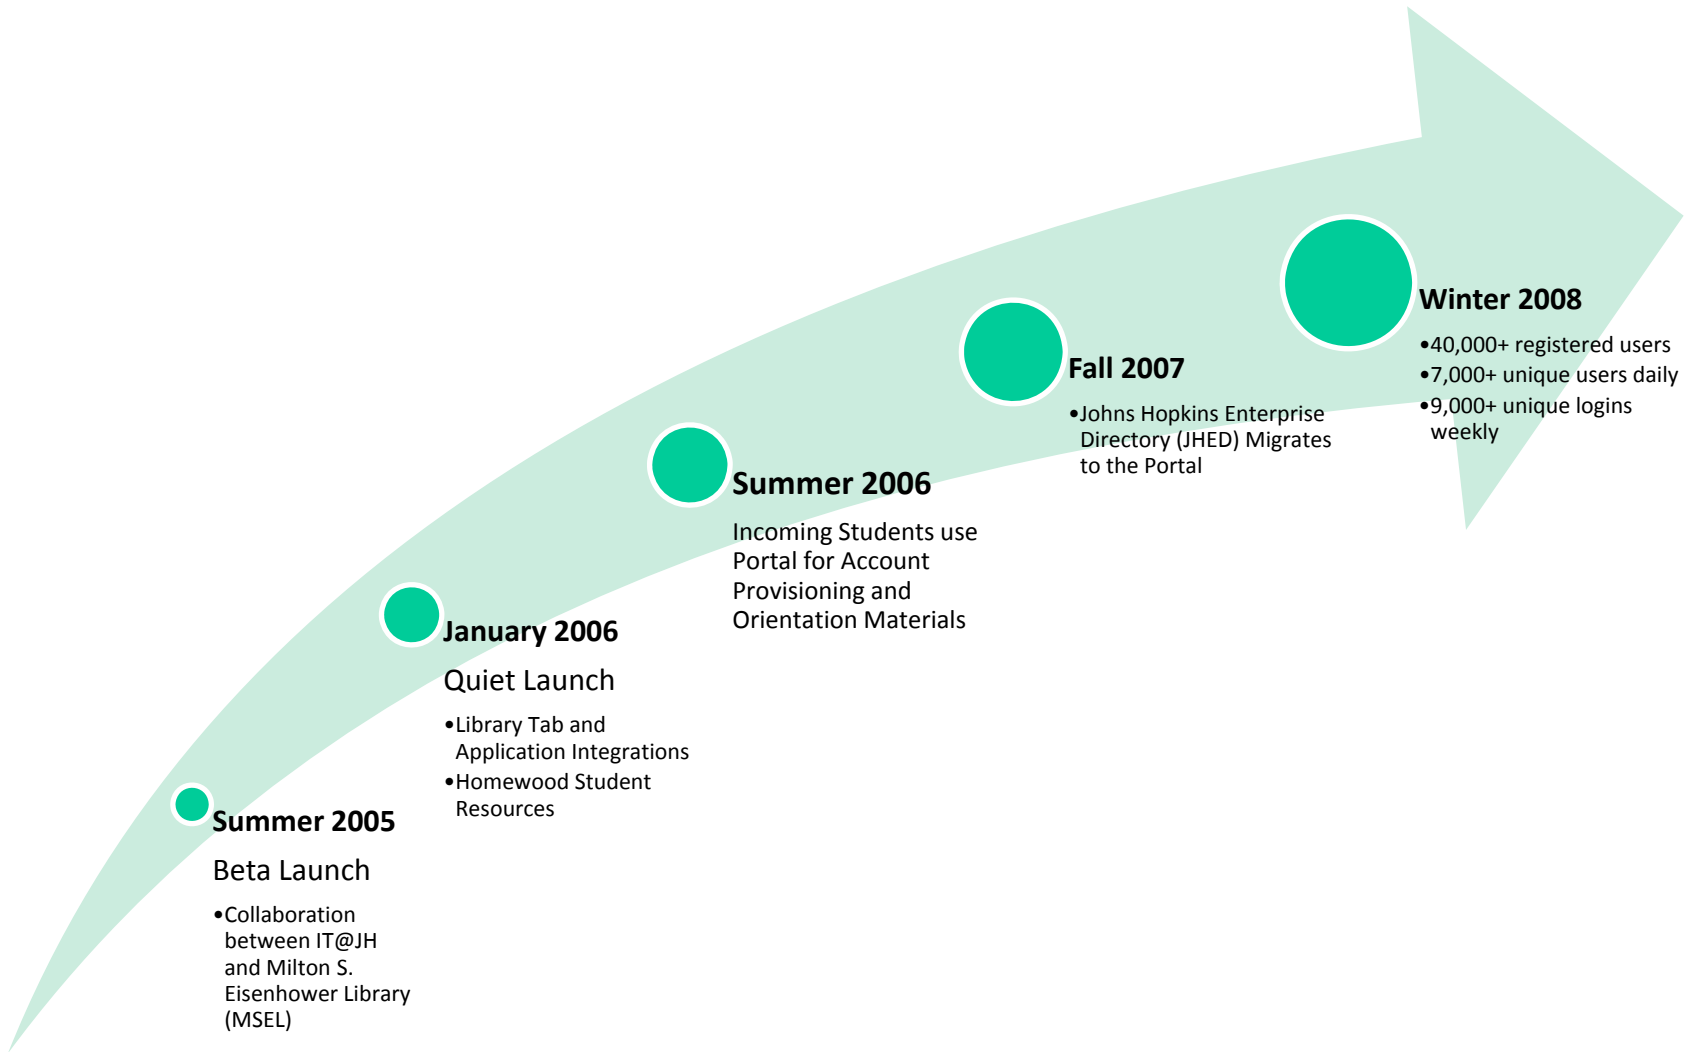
Summer 2005

Beta Launch

•Collaboration between IT@JH and Milton S. Eisenhower Library (MSEL)

January 2006

Quiet Launch

•Library Tab and Application Integrations
•Homewood Student Resources

Summer 2006

Incoming Students use Portal for Account Provisioning and Orientation Materials

Fall 2007

•Johns Hopkins Enterprise Directory (JHED) Migrates to the Portal

Winter 2008

•40,000+ registered users
•7,000+ unique users daily
•9,000+ unique logins weekly